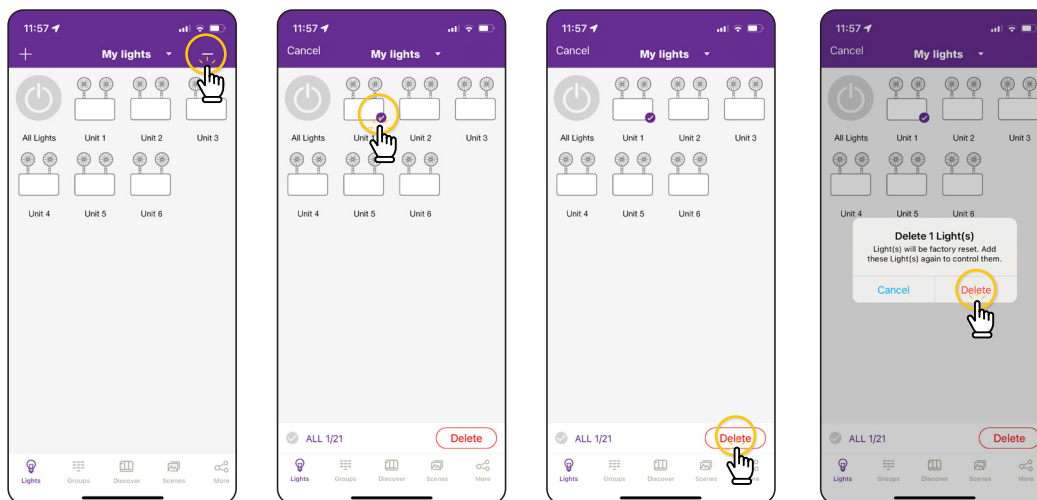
11:57
My lights
All Lights
Unit 1
Unit 2
Unit 3
Unit 4
Unit 5
Unit 6
Lights
Groups
Discover
Scenes
More

11:57
Cancel
My lights
All Lights
Unit 1
Unit 2
Unit 3
Unit 4
Unit 5
Unit 6
ALL 1/21
Delete
Lights
Groups
Discover
Scenes
More

11:57
Cancel
My lights
All Lights
Unit 1
Unit 2
Unit 3
Unit 4
Unit 5
Unit 6
ALL 1/21
Delete
Lights
Groups
Discover
Scenes
More

11:57
Cancel
My lights
All Lights
Unit 1
Unit 2
Unit 3
Unit 4
Unit 5
Unit 6
Delete 1 Light(s)
Light(s) will be factory reset. Add these Light(s) again to control them.
Cancel
Delete
ALL 1/21
Delete
Lights
Groups
Discover
Scenes
More